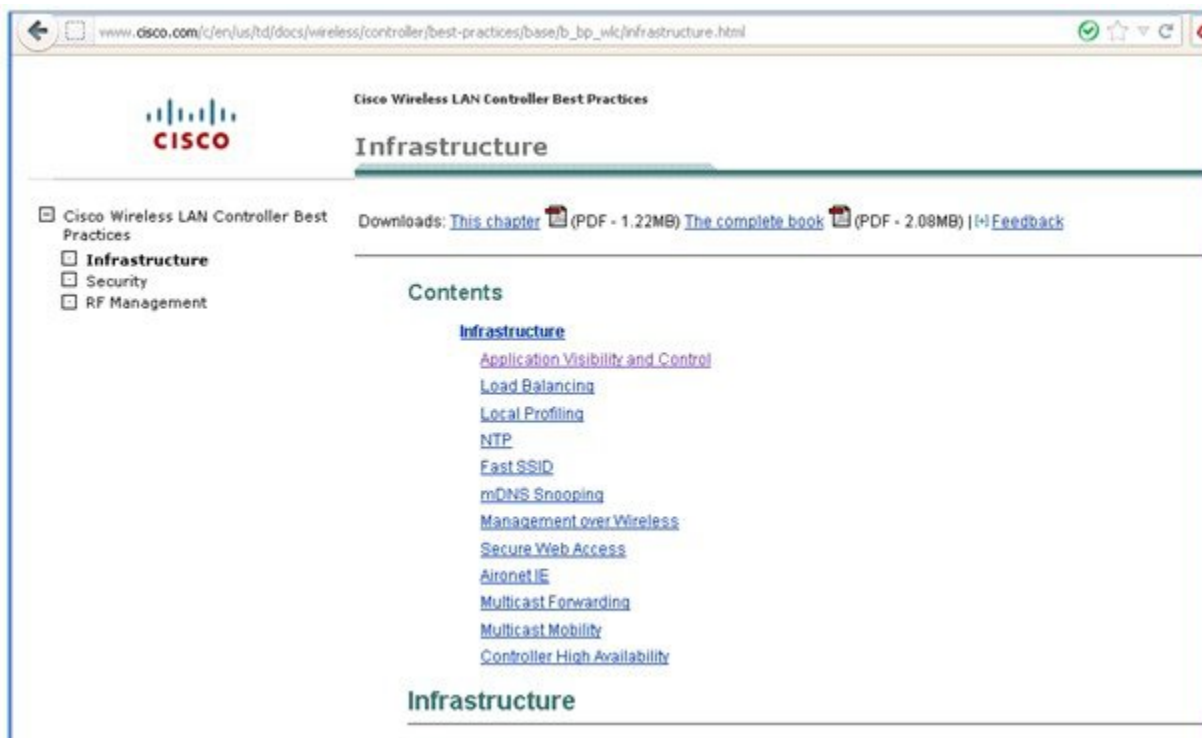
www.cisco.com/c/en/us/td/docs/wireless/controller/best-practices/base/b_bp_wlc/infrastructure.html

CISCO

Cisco Wireless LAN Controller Best Practices

Infrastructure

Cisco Wireless LAN Controller Best Practices
Infrastructure
Security
RF Management

Downloads: This chapter (PDF - 1.22MB) The complete book (PDF - 2.08MB) | [+] Feedback

Contents

Infrastructure
Application Visibility and Control
Load Balancing
Local Profiling
NTP
Fast SSID
mDNS Snooping
Management over Wireless
Secure Web Access
Aironet IE
Multicast Forwarding
Multicast Mobility
Controller High Availability

Infrastructure